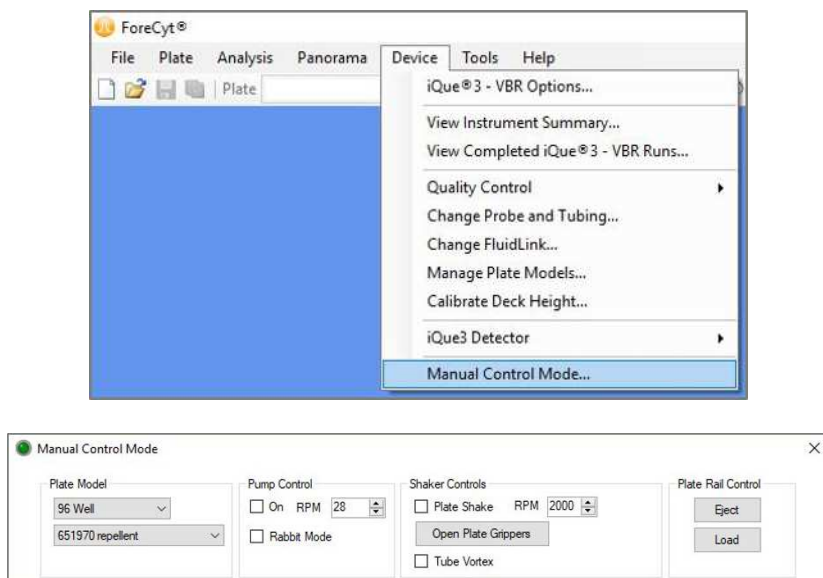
ForeCyt®

File Plate Analysis Panorama Device Tools Help

Plate

iQue®3 - VBR Options...

View Instrument Summary...

View Completed iQue®3 - VBR Runs...

Quality Control

Change Probe and Tubing...

Change FluidLink...

Manage Plate Models...

Calibrate Deck Height...

iQue3 Detector

Manual Control Mode...

Manual Control Mode

Plate Model

96 Well

651970 repellent

Pump Control

On RPM 28

Rabbit Mode

Shaker Controls

Plate Shake RPM 2000

Open Plate Grippers

Tube Vortex

Plate Rail Control

Eject

Load